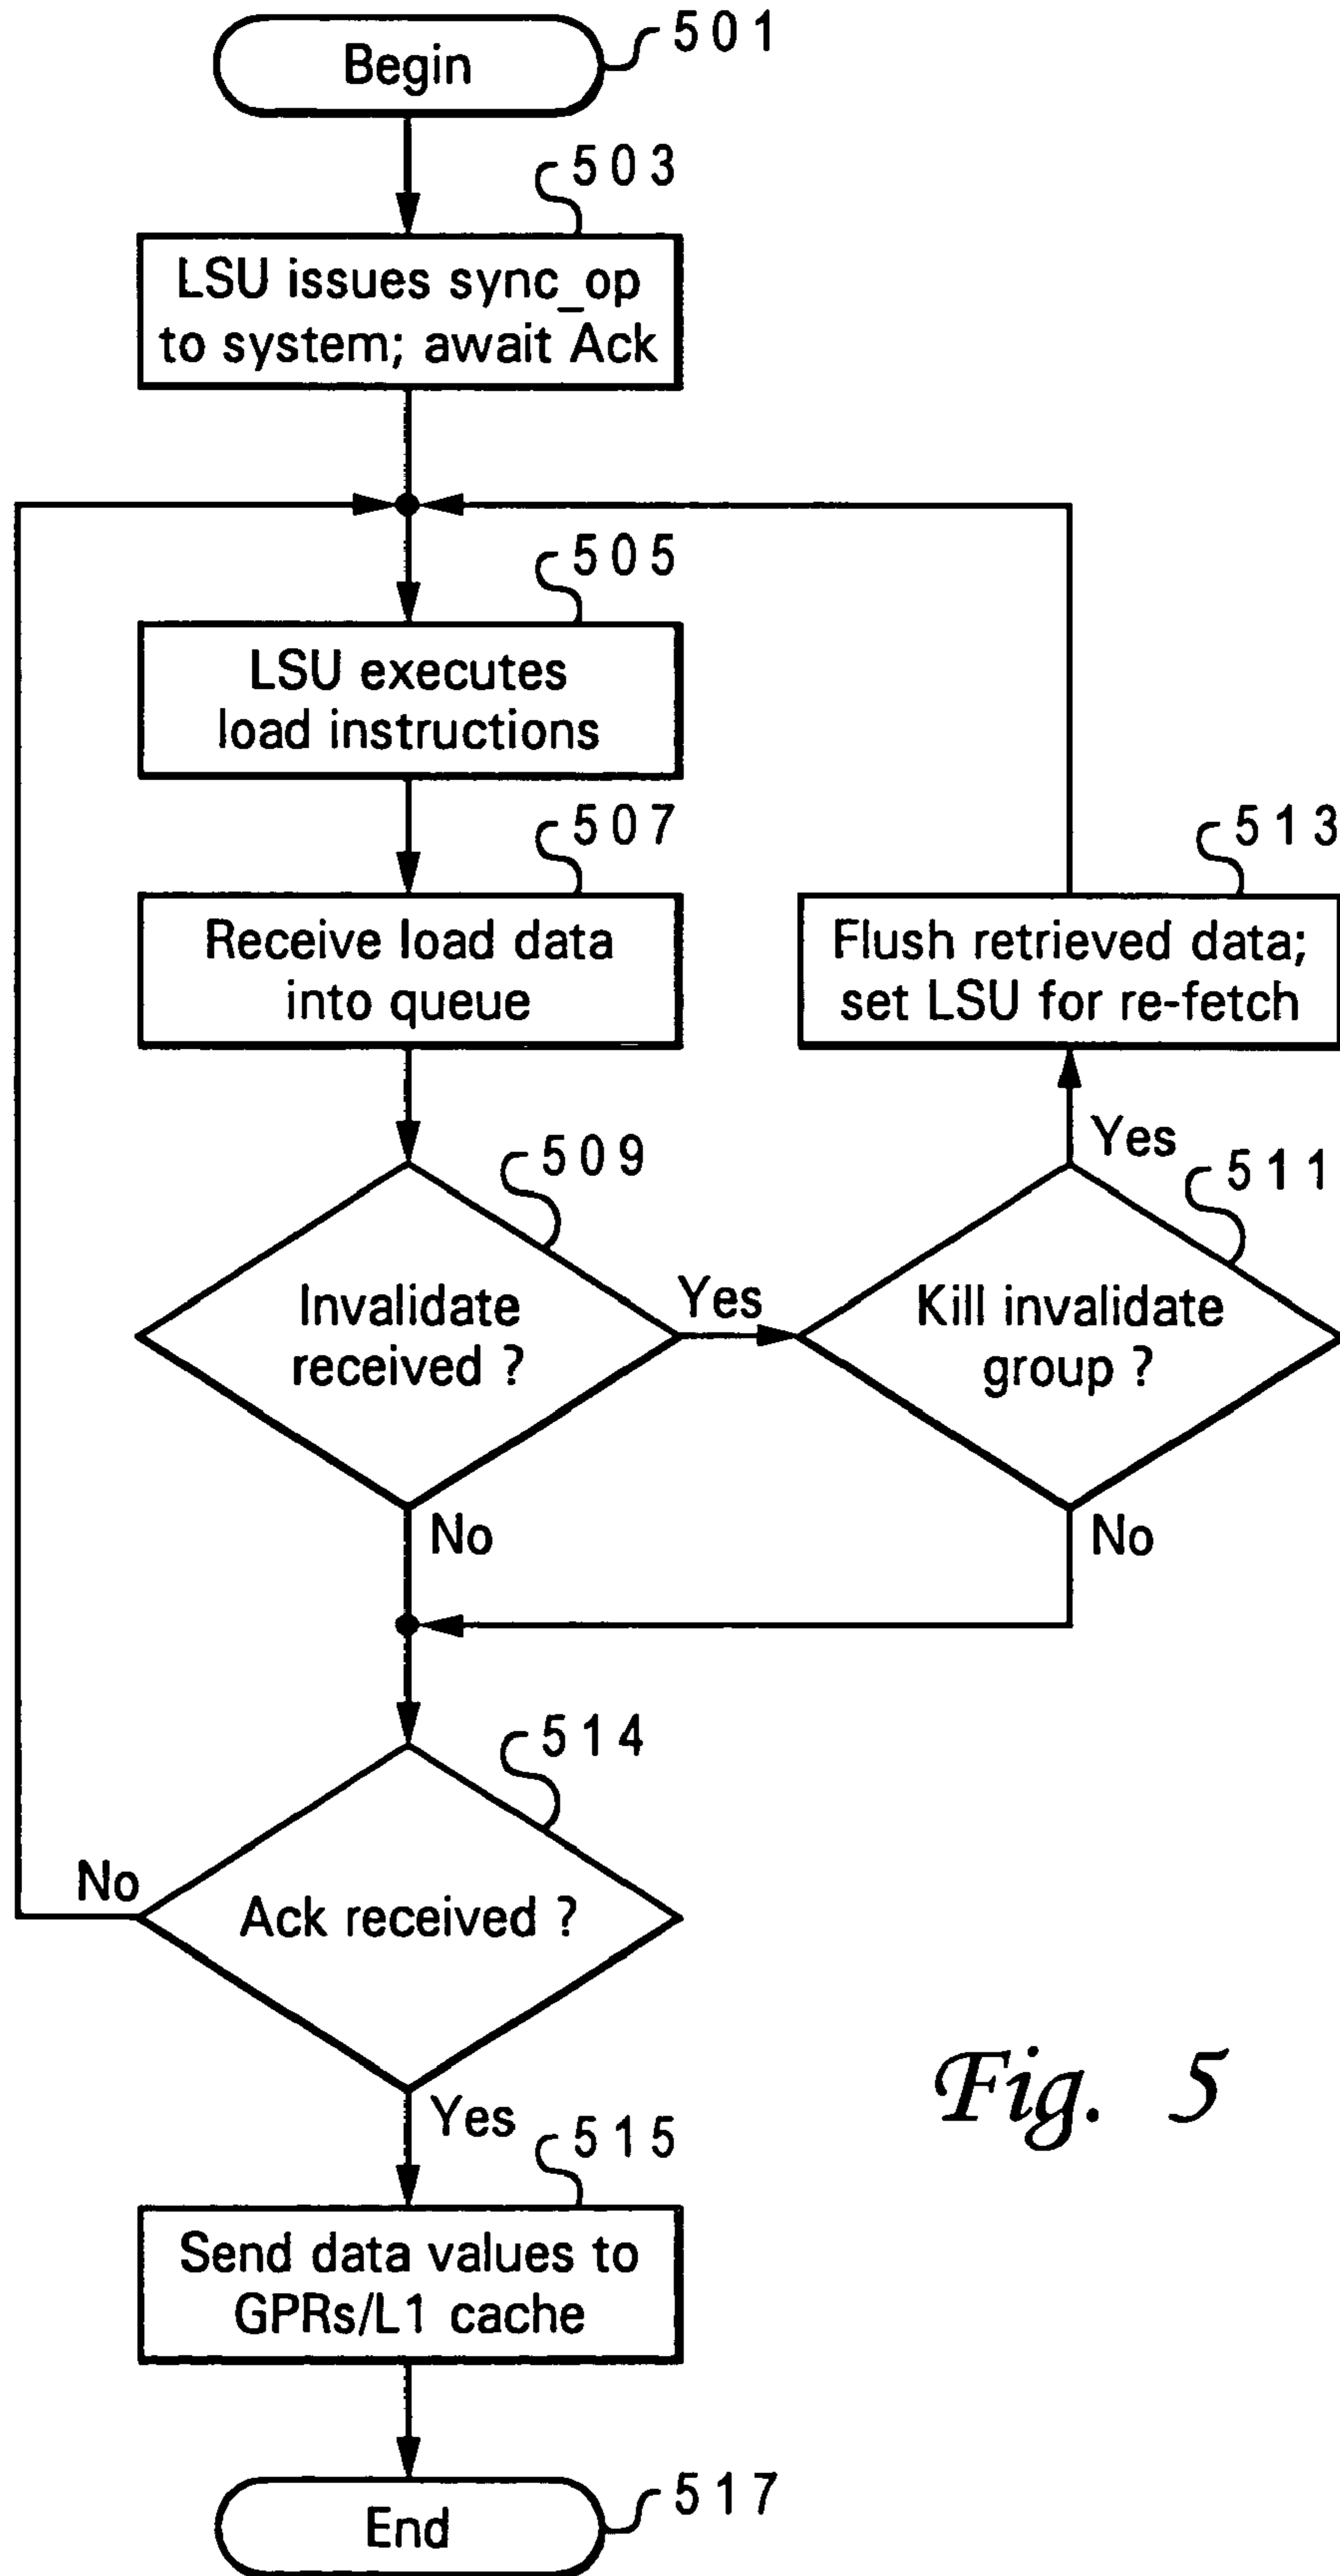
Begin
501

503
LSU issues sync_op to system; await Ack

505
LSU executes load instructions

507
Receive load data into queue

513
Flush retrieved data; set LSU for re-fetch

509
Invalidate received ?

Yes

511
Kill invalidate group ?

Yes

No

No

514
Ack received ?

No

Yes

515
Send data values to GPRs/L1 cache

End
517

Fig. 5